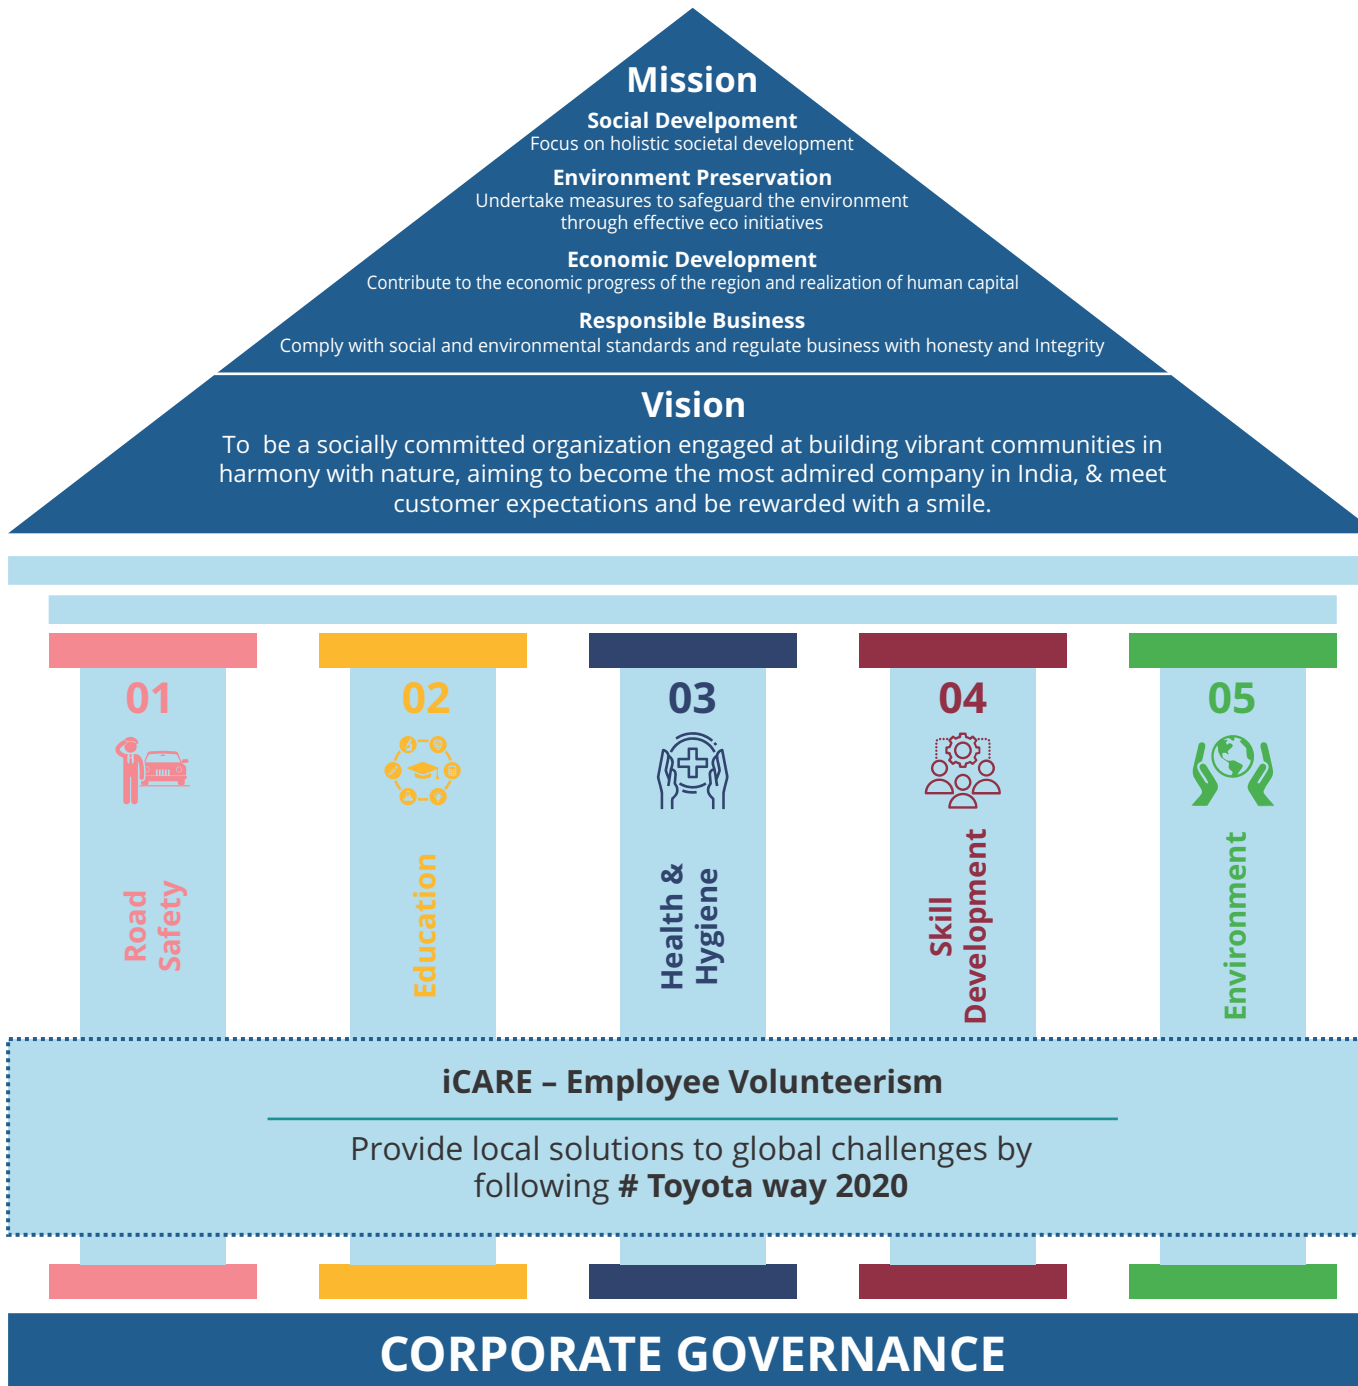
Mission

Social Develpoment
Focus on holistic societal development

Environment Preservation
Undertake measures to safeguard the environment through effective eco initiatives

Economic Development
Contribute to the economic progress of the region and realization of human capital

Responsible Business
Comply with social and environmental standards and regulate business with honesty and Integrity

Vision
To be a socially committed organization engaged at building vibrant communities in harmony with nature, aiming to become the most admired company in India, & meet customer expectations and be rewarded with a smile.

01
Road Safety

02
Education

03
Health & Hygiene

04
Skill Development

05
Environment

iCARE – Employee Volunteerism

Provide local solutions to global challenges by following # Toyota way 2020

CORPORATE GOVERNANCE